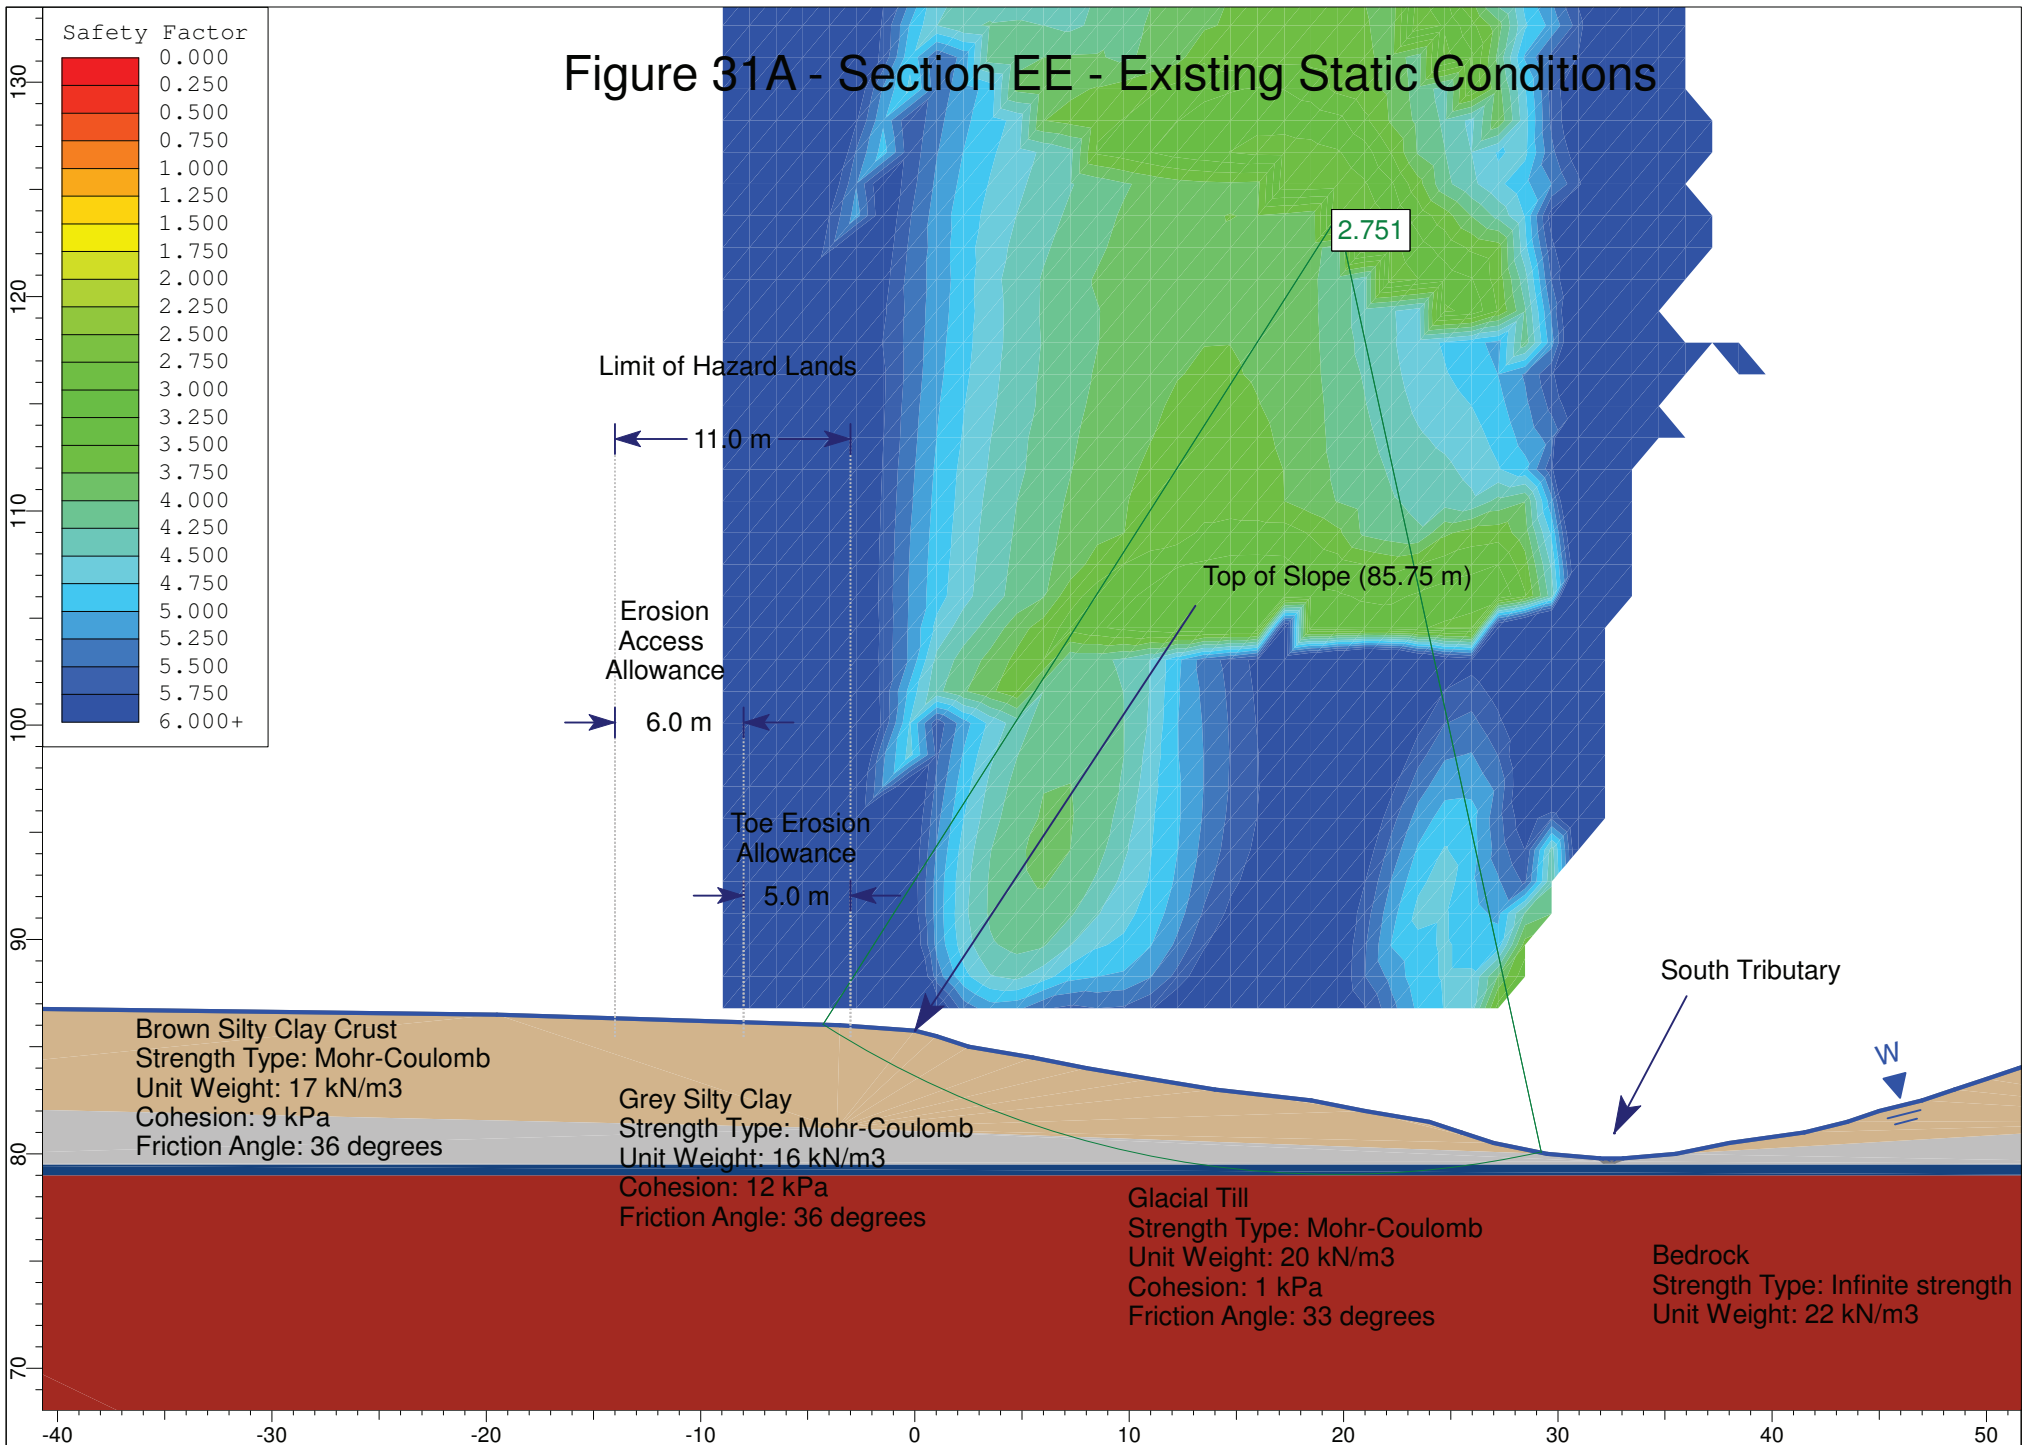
Safety Factor
0.000
0.250
0.500
0.750
1.000
1.250
1.500
1.750
2.000
2.250
2.500
2.750
3.000
3.250
3.500
3.750
4.000
4.250
4.500
4.750
5.000
5.250
5.500
5.750
6.000+

Figure 31A - Section EE - Existing Static Conditions

2.751

Limit of Hazard Lands

11.0 m

Top of Slope (85.75 m)

Erosion Access Allowance

6.0 m

Toe Erosion Allowance

5.0 m

South Tributary

W

Brown Silty Clay Crust
Strength Type: Mohr-Coulomb
Unit Weight: 17 kN/m3
Cohesion: 9 kPa
Friction Angle: 36 degrees

Grey Silty Clay
Strength Type: Mohr-Coulomb
Unit Weight: 16 kN/m3
Cohesion: 12 kPa
Friction Angle: 36 degrees

Glacial Till
Strength Type: Mohr-Coulomb
Unit Weight: 20 kN/m3
Cohesion: 1 kPa
Friction Angle: 33 degrees

Bedrock
Strength Type: Infinite strength
Unit Weight: 22 kN/m3

130
120
110
100
90
80
70

-40
-30
-20
-10
0
10
20
30
40
50